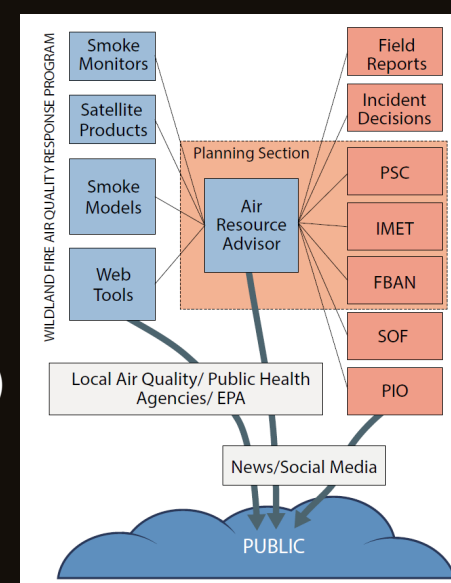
WILDLAND FIRE AIR QUALITY RESPONSE PROGRAM

Smoke Monitors

Satellite Products

Smoke Models

Web Tools

Field Reports

Incident Decisions

Planning Section

Air Resource Advisor

PSC

IMET

FBAN

SOF

PIO

Local Air Quality/ Public Health Agencies/ EPA

News/Social Media

PUBLIC